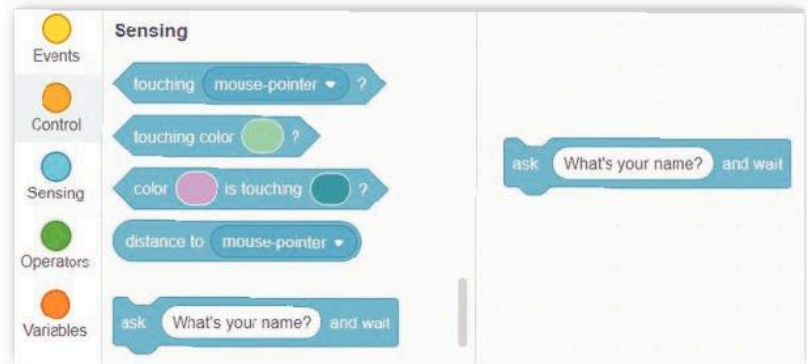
Events

Control

Sensing

Operators

Variables

Sensing

touching mouse-pointer ?

touching color ?

color is touching ?

distance to mouse-pointer

ask What's your name? and wait

ask What's your name? and wait